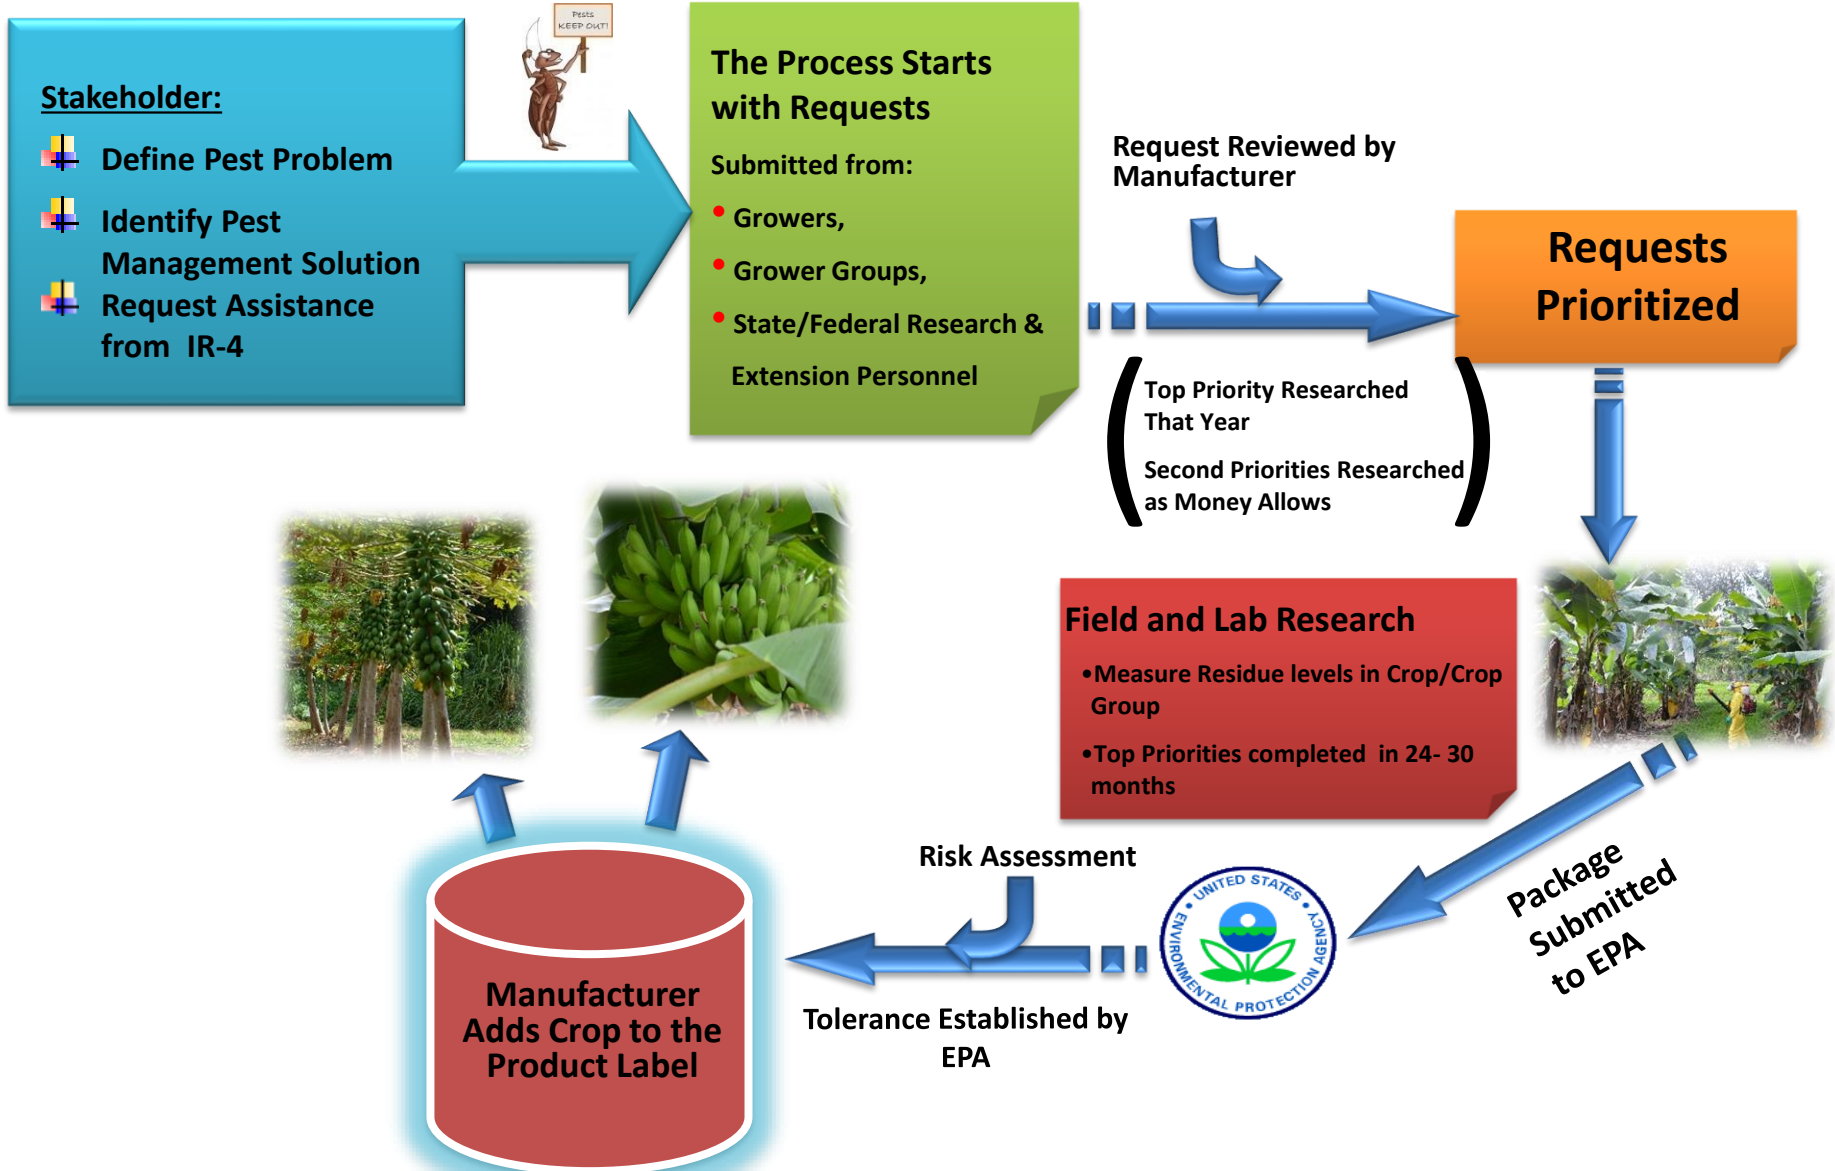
Stakeholder:

Define Pest Problem

Identify Pest Management Solution

Request Assistance from IR-4

Pests KEEP OUT!

The Process Starts with Requests

Submitted from:

• Growers,

• Grower Groups,

• State/Federal Research & Extension Personnel

Request Reviewed by Manufacturer

Requests Prioritized

Top Priority Researched That Year

Second Priorities Researched as Money Allows

Field and Lab Research

•Measure Residue levels in Crop/Crop Group

•Top Priorities completed in 24- 30 months

Package Submitted to EPA

UNITED STATES ENVIRONMENTAL PROTECTION AGENCY

Risk Assessment

Tolerance Established by EPA

Manufacturer Adds Crop to the Product Label